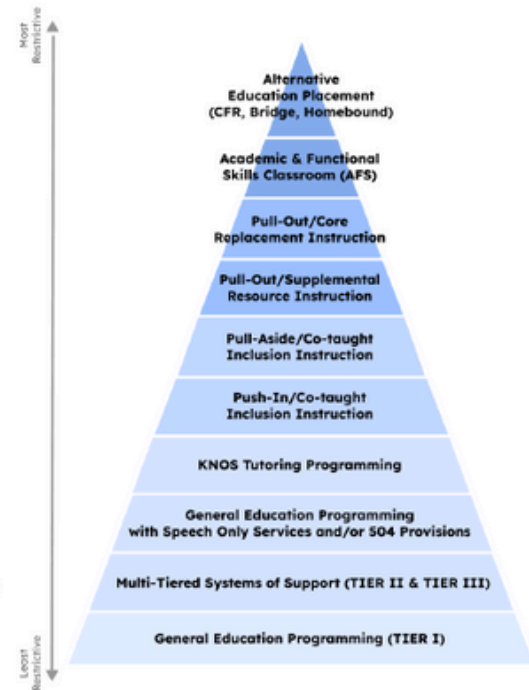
Most Restrictive

Alternative Education Placement (CFR, Bridge, Homebound)

Academic & Functional Skills Classroom (AFS)

Pull-Out/Core Replacement Instruction

Pull-Out/Supplemental Resource Instruction

Pull-Aside/Co-taught Inclusion Instruction

Push-In/Co-taught Inclusion Instruction

KNOS Tutoring Programming

General Education Programming with Speech Only Services and/or 504 Provisions

Multi-Tiered Systems of Support (TIER II & TIER III)

General Education Programming (TIER I)

Least Restrictive